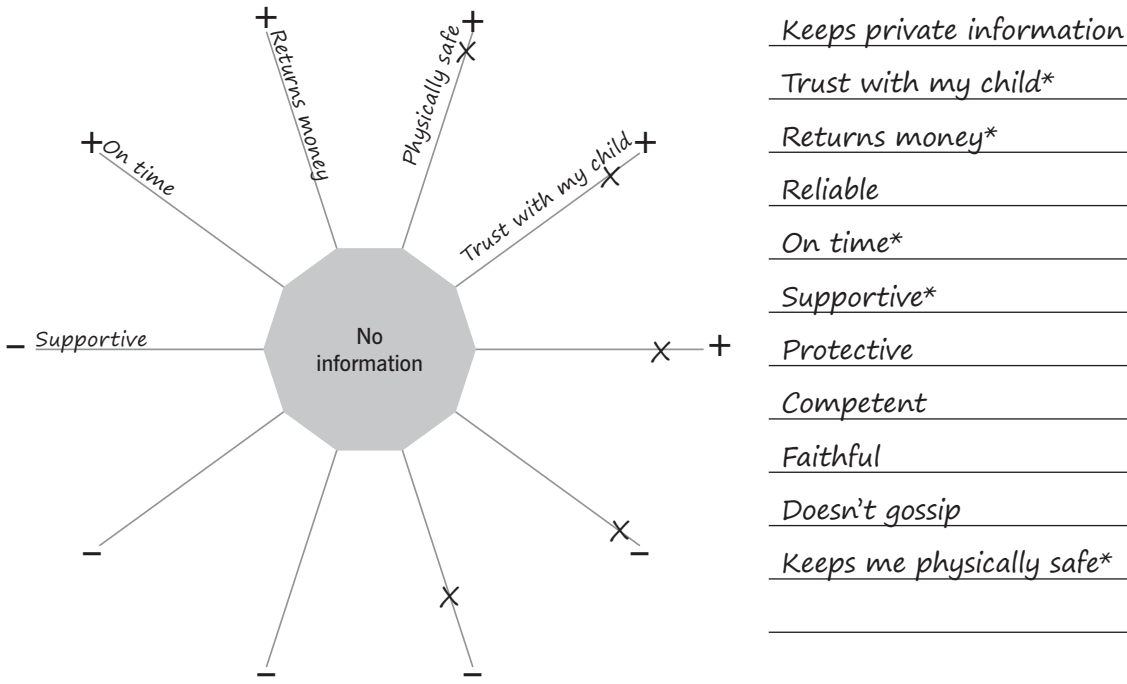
+ Returns money
Physically safe +
+ On time
Trust with my child +
No information
– Supportive
+
–
–
–
–

Keeps private information
Trust with my child*
Returns money*
Reliable
On time*
Supportive*
Protective
Competent
Faithful
Doesn't gossip
Keeps me physically safe*